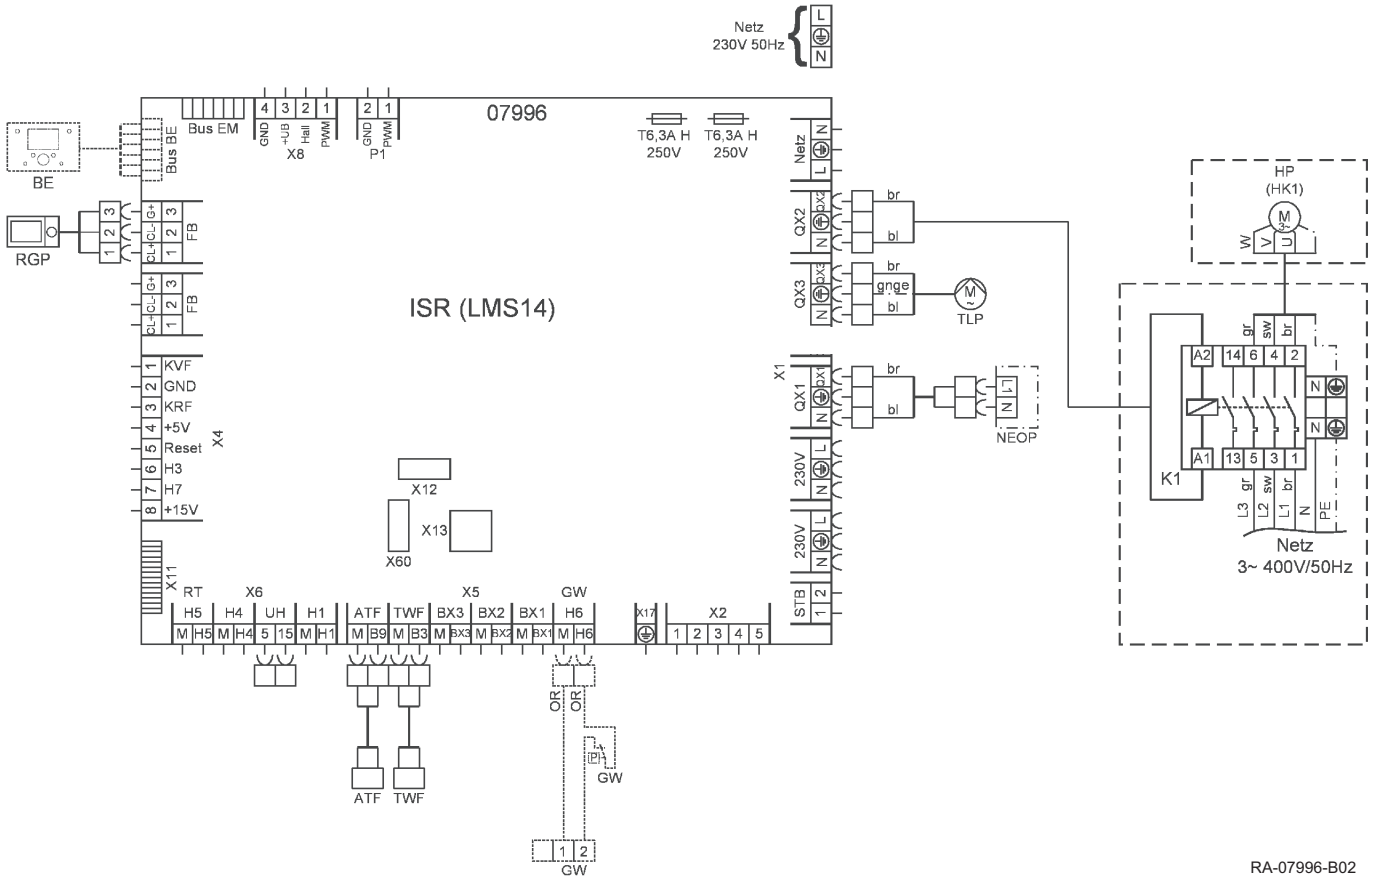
Netz
230V 50Hz
L
N

Bus EM
4 3 2 1
GND +UB Hall PWM
X8
2 1
GND PWM
P1
07996
T6,3A H 250V
T6,3A H 250V

BE
Bus BE

RGP
3 2 1
G+ CL- CL+
3 2 1
FB
G+ CL- CL+
3 2 1
FB

ISR (LMS14)

1 KVF
2 GND
3 KRF
4 +5V
5 Reset
6 H3
7 H7
8 +15V
X4

X12
X13
X60
X11

Netz N L
QX2 N QX2
br
bl
QX3 N QX3
br
gnge
bl
M
TLP
X1
QX1 N QX1
br
bl
L1
N
NEOP
230V L N
230V L N
STB 2 1

HP
(HK1)
M
3~
W V U

A2 14 6 4 2
gr sw br
N
N
K1
A1 13 5 3 1
L3 gr L2 sw L1 br N PE
Netz
3~ 400V/50Hz

RT X6 X5 GW X2
H5 H4 UH H1 ATF TWF BX3 BX2 BX1 H6 X17
M H5 M H4 5 15 M H1 M B9 M B3 M BX3 M BX2 M BX1 M H6 1 2 3 4 5

ATF TWF
OR OR
P
GW
1 2
GW

RA-07996-B02